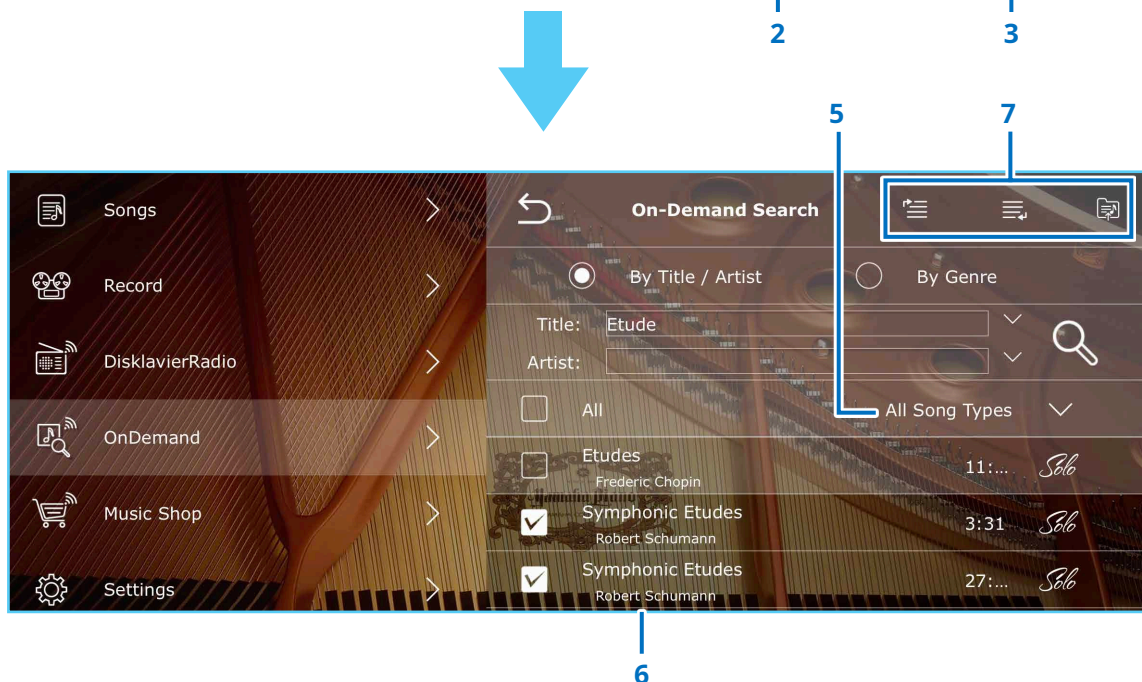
2
3
5
7

Songs
Record
DisklavierRadio
OnDemand
Music Shop
Settings

On-Demand Search

By Title / Artist
By Genre

Title: Etude
Artist:

All
All Song Types

Etudes
Frederic Chopin
11:...
Solo

Symphonic Etudes
Robert Schumann
3:31
Solo

Symphonic Etudes
Robert Schumann
27:...
Solo

6